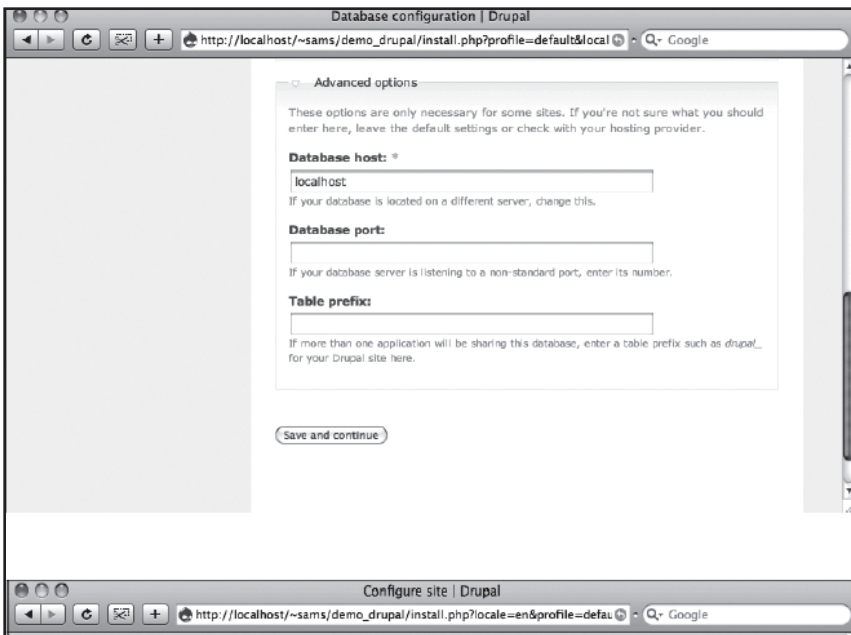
Database configuration | Drupal

http://localhost/~sams/demo_drupal/install.php?profile=default&local

Q- Google

Advanced options

These options are only necessary for some sites. If you're not sure what you should enter here, leave the default settings or check with your hosting provider.

Database host: *

localhost

If your database is located on a different server, change this.

Database port:

If your database server is listening to a non-standard port, enter its number.

Table prefix:

If more than one application will be sharing this database, enter a table prefix such as *drupal_* for your Drupal site here.

Save and continue

Configure site | Drupal

http://localhost/~sams/demo_drupal/install.php?locale=en&profile=defau

Q- Google